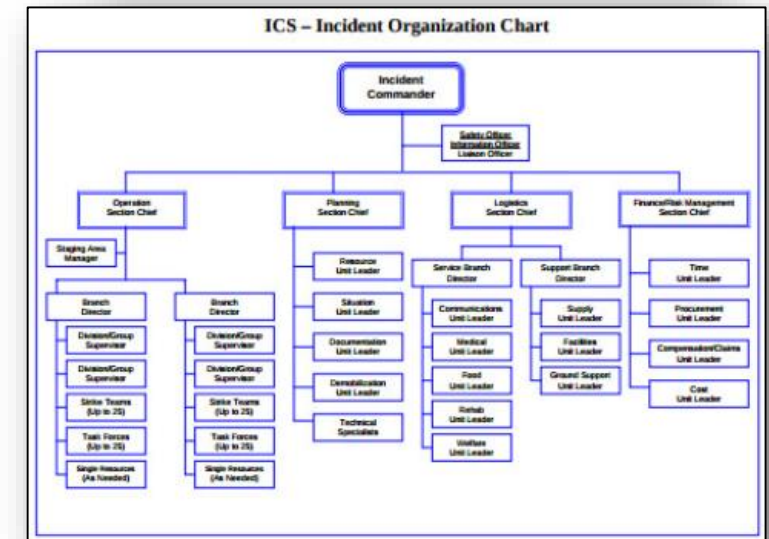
ICS – Incident Organization Chart

Incident Commander

Safety Officer
Information Officer
Liaison Officer

Operation Section Chief

Staging Area Manager

Branch Director

Division/Group Supervisor

Division/Group Supervisor

Strike Teams (Up to 25)

Task Forces (Up to 25)

Single Resources (As Needed)

Branch Director

Division/Group Supervisor

Division/Group Supervisor

Strike Teams (Up to 25)

Task Forces (Up to 25)

Single Resources (As Needed)

Planning Section Chief

Resource Unit Leader

Situation Unit Leader

Documentation Unit Leader

Demobilization Unit Leader

Technical Specialists

Logistics Section Chief

Service Branch Director

Communications Unit Leader

Medical Unit Leader

Food Unit Leader

Rehab Unit Leader

Welfare Unit Leader

Support Branch Director

Supply Unit Leader

Facilities Unit Leader

Ground Support Unit Leader

Finance/Risk Management Section Chief

Time Unit Leader

Procurement Unit Leader

Compensation/Claims Unit Leader

Cost Unit Leader